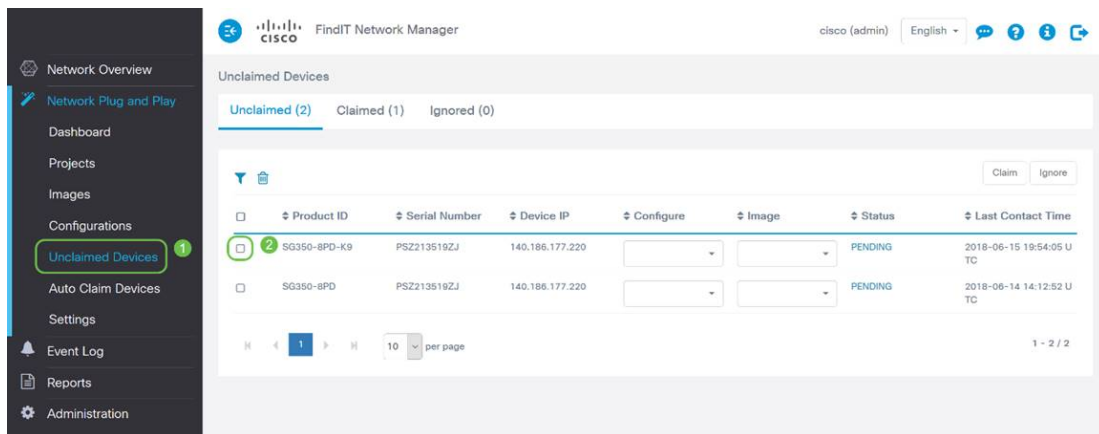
cisco FindIT Network Manager

cisco (admin) English

Network Overview
Network Plug and Play
Dashboard
Projects
Images
Configurations
Unclaimed Devices 1
Auto Claim Devices
Settings
Event Log
Reports
Administration

Unclaimed Devices

Unclaimed (2) Claimed (1) Ignored (0)

Claim Ignore

| | Product ID | Serial Number | Device IP | Configure | Image | Status | Last Contact Time |
|---|---|---|---|---|---|---|---|
| 2 | SG350-8PD-K9 | PSZ213519ZJ | 140.186.177.220 | | | PENDING | 2018-06-15 19:54:05 UTC |
| | SG350-8PD | PSZ213519ZJ | 140.186.177.220 | | | PENDING | 2018-06-14 14:12:52 UTC |

1 10 per page 1 - 2 / 2